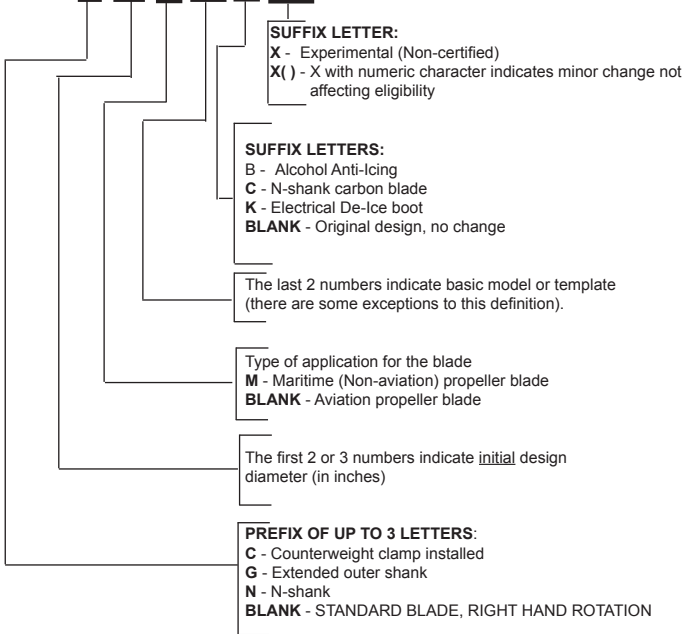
SUFFIX LETTER:
X - Experimental (Non-certified)
X( ) - X with numeric character indicates minor change not affecting eligibility

SUFFIX LETTERS:
B - Alcohol Anti-Icing
C - N-shank carbon blade
K - Electrical De-Ice boot
BLANK - Original design, no change

The last 2 numbers indicate basic model or template (there are some exceptions to this definition).

Type of application for the blade
M - Maritime (Non-aviation) propeller blade
BLANK - Aviation propeller blade

The first 2 or 3 numbers indicate initial design diameter (in inches)

PREFIX OF UP TO 3 LETTERS:
C - Counterweight clamp installed
G - Extended outer shank
N - N-shank
BLANK - STANDARD BLADE, RIGHT HAND ROTATION